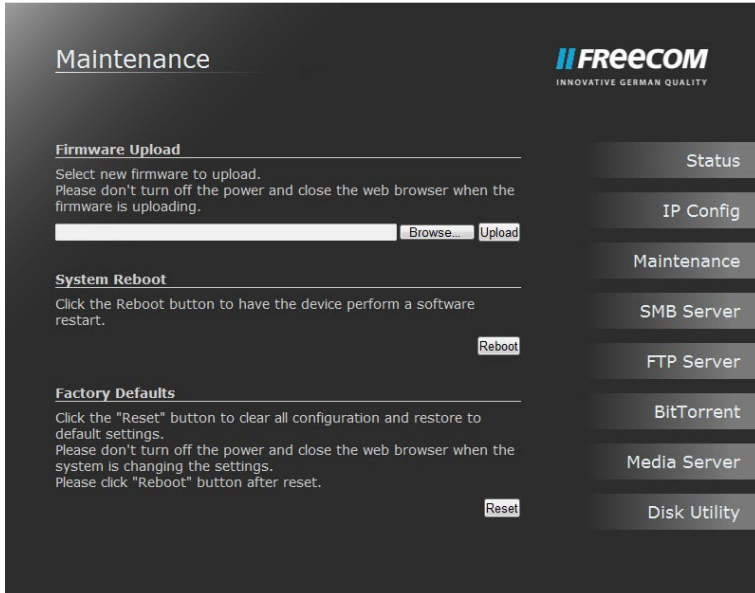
Maintenance

FREECOM
INNOVATIVE GERMAN QUALITY

Firmware Upload

Select new firmware to upload.
Please don't turn off the power and close the web browser when the firmware is uploading.

Browse... Upload

System Reboot

Click the Reboot button to have the device perform a software restart.

Reboot

Factory Defaults

Click the "Reset" button to clear all configuration and restore to default settings.
Please don't turn off the power and close the web browser when the system is changing the settings.
Please click "Reboot" button after reset.

Reset

Status
IP Config
Maintenance
SMB Server
FTP Server
BitTorrent
Media Server
Disk Utility